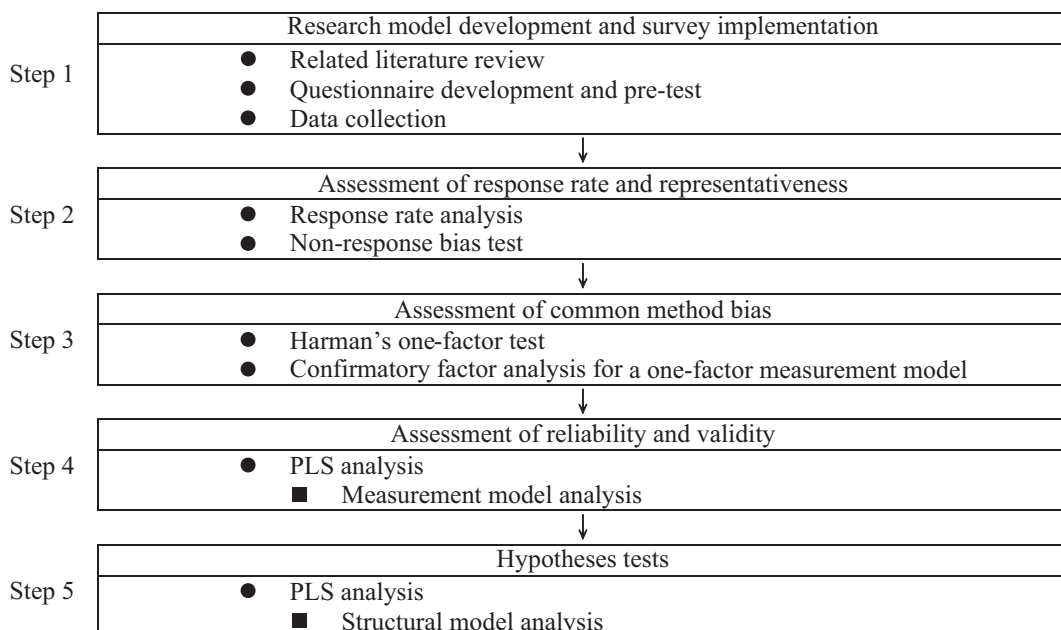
Step 1

Research model development and survey implementation

- Related literature review
- Questionnaire development and pre-test
- Data collection

Step 2

Assessment of response rate and representativeness

- Response rate analysis
- Non-response bias test

Step 3

Assessment of common method bias

- Harman's one-factor test
- Confirmatory factor analysis for a one-factor measurement model

Step 4

Assessment of reliability and validity

- PLS analysis
  - Measurement model analysis

Step 5

Hypotheses tests

- PLS analysis
  - Structural model analysis